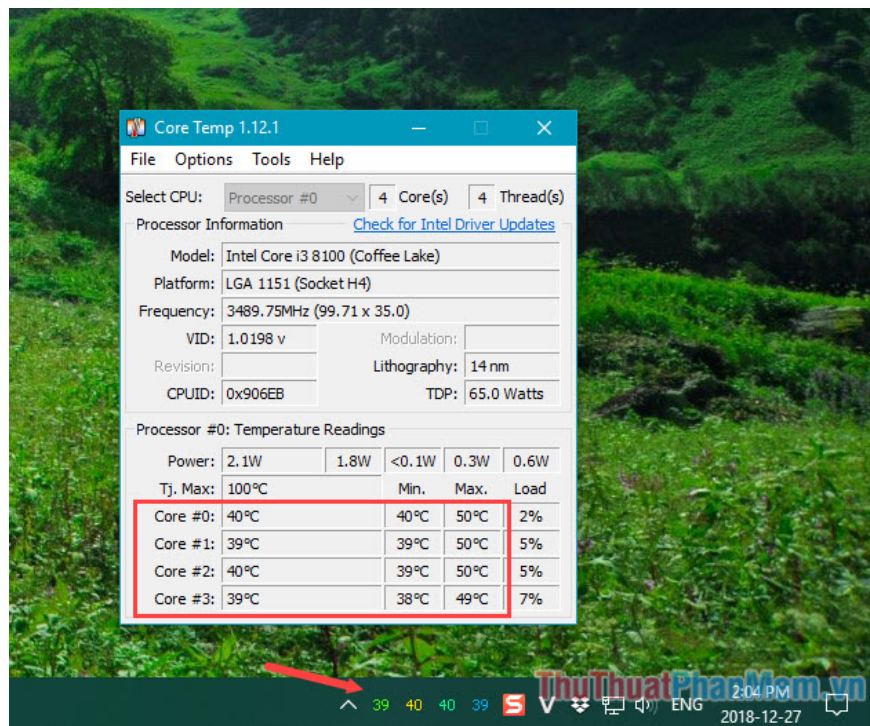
Core Temp 1.12.1

File Options Tools Help

Select CPU: Processor #0 4 Core(s) 4 Thread(s)

Processor Information Check for Intel Driver Updates

Model: Intel Core i3 8100 (Coffee Lake)

Platform: LGA 1151 (Socket H4)

Frequency: 3489.75MHz (99.71 x 35.0)

VID: 1.0198 v Modulation:

Revision: Lithography: 14 nm

CPUID: 0x906EB TDP: 65.0 Watts

Processor #0: Temperature Readings

| | | | | |
|---|---|---|---|---|
| Power: | 2.1W 1.8W | <0.1W | 0.3W | 0.6W |
| Tj. Max: | 100°C | Min. | Max. | Load |
| Core #0: | 40°C | 40°C | 50°C | 2% |
| Core #1: | 39°C | 39°C | 50°C | 5% |
| Core #2: | 40°C | 39°C | 50°C | 5% |
| Core #3: | 39°C | 38°C | 49°C | 7% |

39 40 40 39 ENG 2:04 PM 2018-12-27

ThuThuatPhanMem.vn